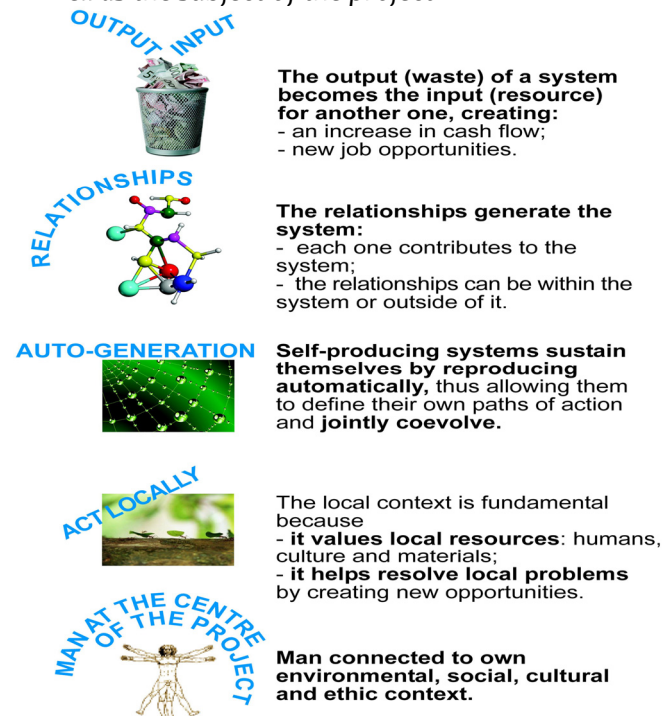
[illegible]

OUTPUT INPUT

The output (waste) of a system becomes the input (resource) for another one, creating:
- an increase in cash flow;
- new job opportunities.

RELATIONSHIPS

The relationships generate the system:
- each one contributes to the system;
- the relationships can be within the system or outside of it.

AUTO-GENERATION

Self-producing systems sustain themselves by reproducing automatically, thus allowing them to define their own paths of action and jointly coevolve.

ACT LOCALLY

The local context is fundamental because
- it values local resources: humans, culture and materials;
- it helps resolve local problems by creating new opportunities.

MAN AT THE CENTRE OF THE PROJECT

Man connected to own environmental, social, cultural and ethic context.